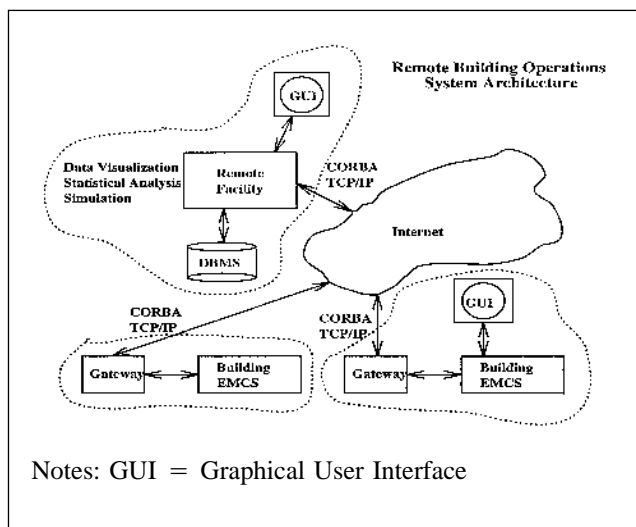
Remote Building Operations System Architecture

GUI

Data Visualization
Statistical Analysis
Simulation

Remote Facility

CORBA
TCP/IP

DBMS

Internet

CORBA
TCP/IP

CORBA
TCP/IP

GUI

Gateway

Building EMCS

Gateway

Building EMCS

Notes: GUI = Graphical User Interface